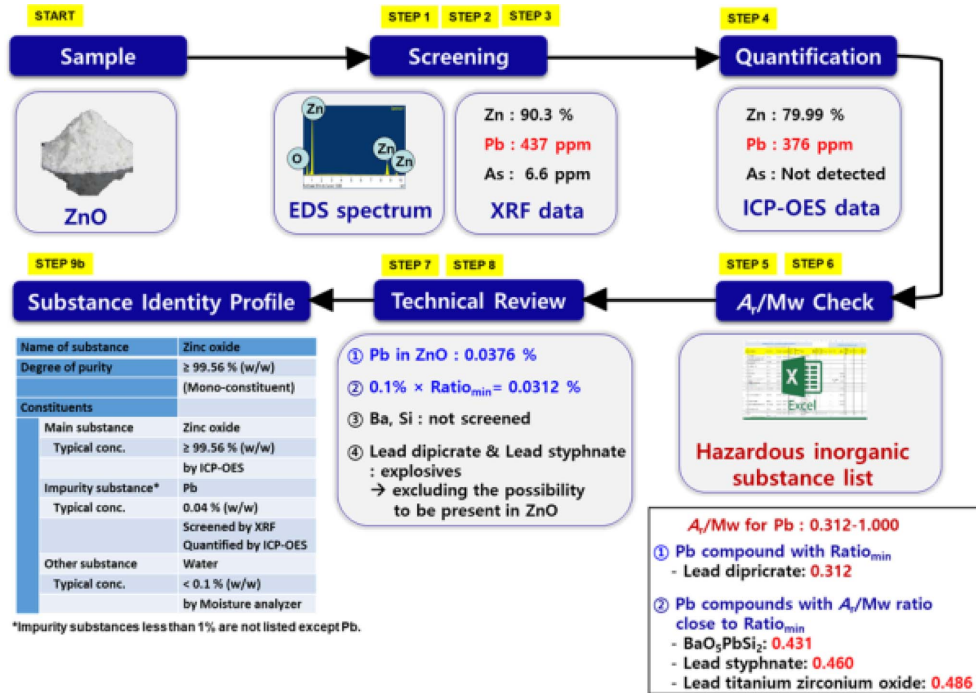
START

Sample

ZnO

STEP 1 STEP 2 STEP 3

Screening

Zn

O

Zn

Zn

EDS spectrum

Zn : 90.3 %

Pb : 437 ppm

As : 6.6 ppm

XRF data

STEP 4

Quantification

Zn : 79.99 %

Pb : 376 ppm

As : Not detected

ICP-OES data

STEP 9b

Substance Identity Profile

STEP 7 STEP 8

Technical Review

STEP 5 STEP 6

$A_r$/Mw Check

| Name of substance | | Zinc oxide |
|---|---|---|
| Degree of purity | | ≥ 99.56 % (w/w) |
| | | (Mono-constituent) |
| Constituents | | |
| | Main substance | Zinc oxide |
| | Typical conc. | ≥ 99.56 % (w/w) |
| | | by ICP-OES |
| | Impurity substance* | Pb |
| | Typical conc. | 0.04 % (w/w) |
| | | Screened by XRF Quantified by ICP-OES |
| | Other substance | Water |
| | Typical conc. | < 0.1 % (w/w) |
| | | by Moisture analyzer |

*Impurity substances less than 1% are not listed except Pb.

① Pb in ZnO : 0.0376 %

② 0.1% × Ratio$_{min}$= 0.0312 %

③ Ba, Si : not screened

④ Lead dipicrate & Lead styphnate : explosives
→ excluding the possibility to be present in ZnO

Excel

Hazardous inorganic substance list

$A_r$/Mw for Pb : 0.312-1.000

① Pb compound with Ratio$_{min}$
- Lead dipricrate: 0.312

② Pb compounds with $A_r$/Mw ratio close to Ratio$_{min}$
- $BaO_5PbSi_2$: 0.431
- Lead styphnate: 0.460
- Lead titanium zirconium oxide: 0.486